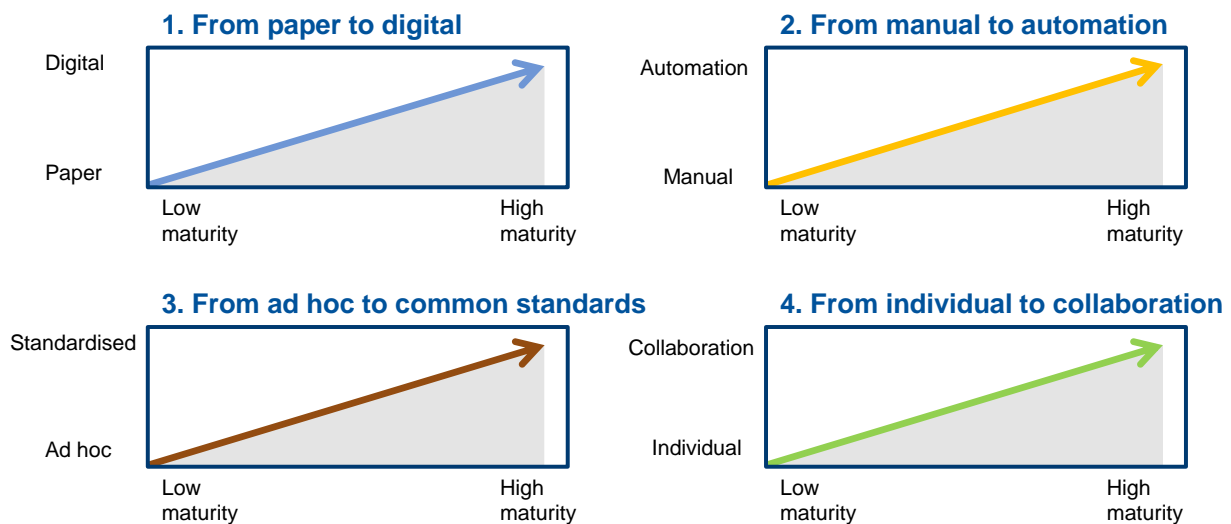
1. From paper to digital

Digital

Paper

Low maturity

High maturity

2. From manual to automation

Automation

Manual

Low maturity

High maturity

3. From ad hoc to common standards

Standardised

Ad hoc

Low maturity

High maturity

4. From individual to collaboration

Collaboration

Individual

Low maturity

High maturity